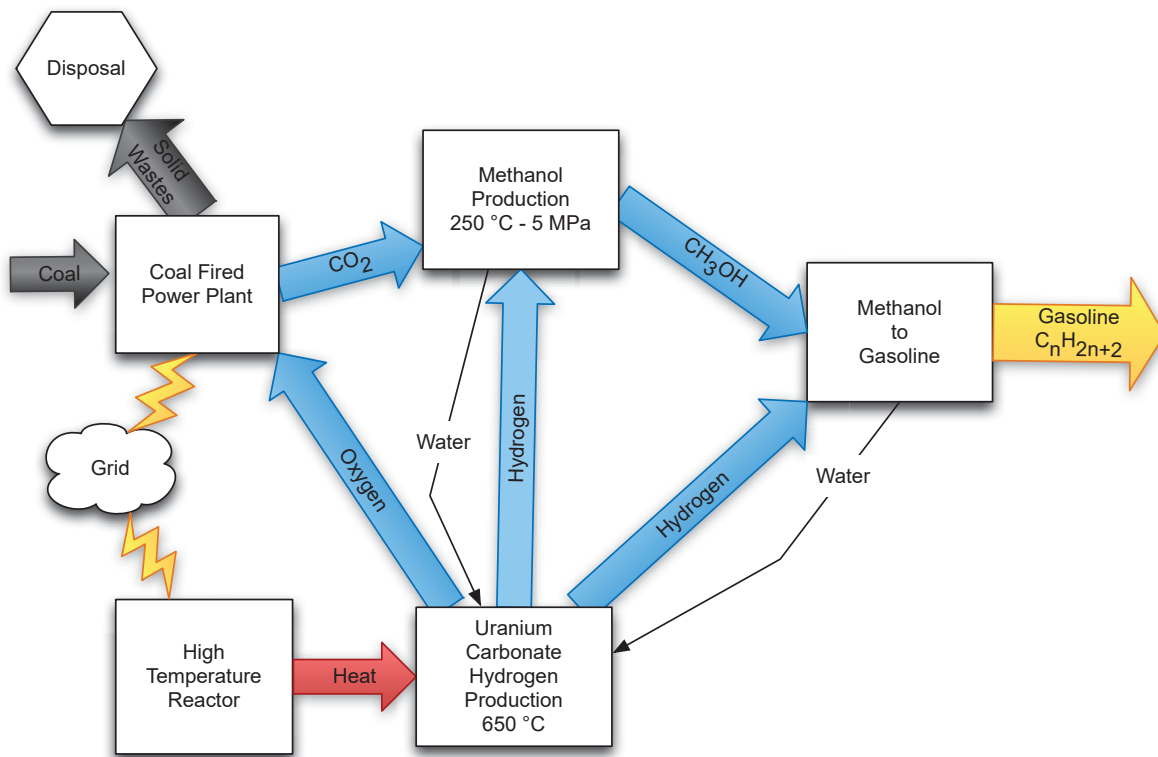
Disposal

Solid Wastes

Coal

Coal Fired Power Plant

$CO_2$

Methanol Production 250 °C - 5 MPa

$CH_3OH$

Methanol to Gasoline

Gasoline $C_nH_{2n+2}$

Grid

Oxygen

Water

Hydrogen

Hydrogen

Water

High Temperature Reactor

Heat

Uranium Carbonate Hydrogen Production 650 °C